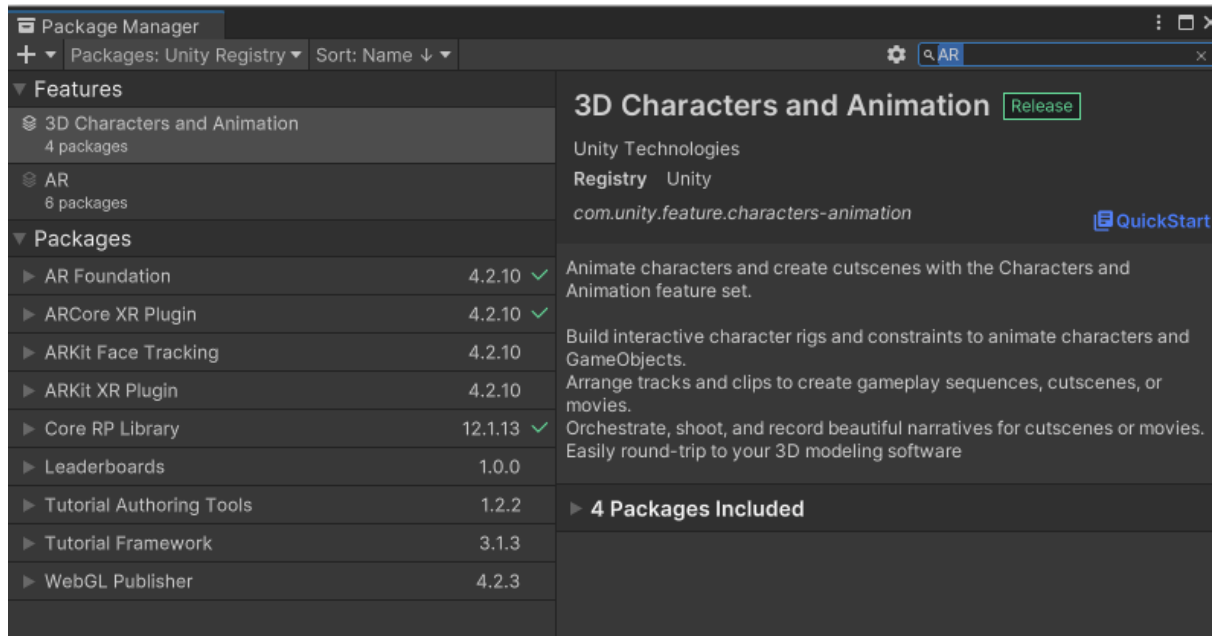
Package Manager

+ Packages: Unity Registry Sort: Name ↓

AR

Features

3D Characters and Animation
4 packages

AR
6 packages

Packages

AR Foundation 4.2.10 ✓

ARCore XR Plugin 4.2.10 ✓

ARKit Face Tracking 4.2.10

ARKit XR Plugin 4.2.10

Core RP Library 12.1.13 ✓

Leaderboards 1.0.0

Tutorial Authoring Tools 1.2.2

Tutorial Framework 3.1.3

WebGL Publisher 4.2.3

3D Characters and Animation Release

Unity Technologies

Registry Unity

com.unity.feature.characters-animation

QuickStart

Animate characters and create cutscenes with the Characters and Animation feature set.

Build interactive character rigs and constraints to animate characters and GameObjects.
Arrange tracks and clips to create gameplay sequences, cutscenes, or movies.
Orchestrate, shoot, and record beautiful narratives for cutscenes or movies.
Easily round-trip to your 3D modeling software

4 Packages Included